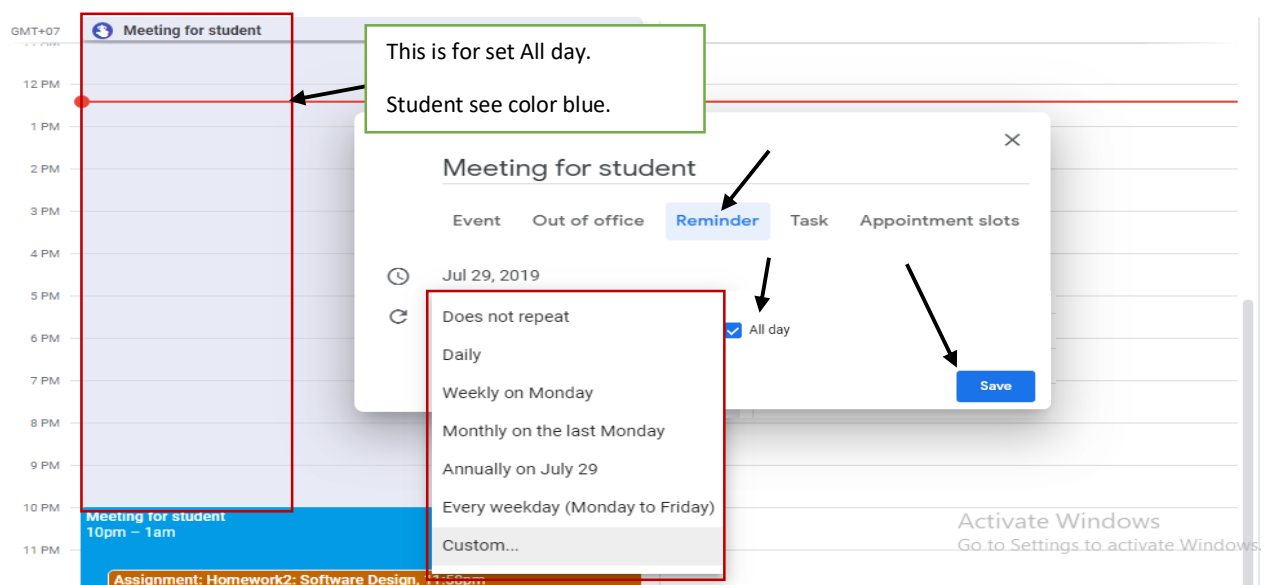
GMT+07

Meeting for student

This is for set All day.

Student see color blue.

12 PM

1 PM

2 PM

3 PM

4 PM

5 PM

6 PM

7 PM

8 PM

9 PM

10 PM

11 PM

Meeting for student

Event Out of office Reminder Task Appointment slots

Jul 29, 2019

Does not repeat

Daily

Weekly on Monday

Monthly on the last Monday

Annually on July 29

Every weekday (Monday to Friday)

Custom...

All day

Save

Meeting for student
10pm – 1am

Assignment: Homework2: Software Design, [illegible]

Activate Windows
Go to Settings to activate Windows.